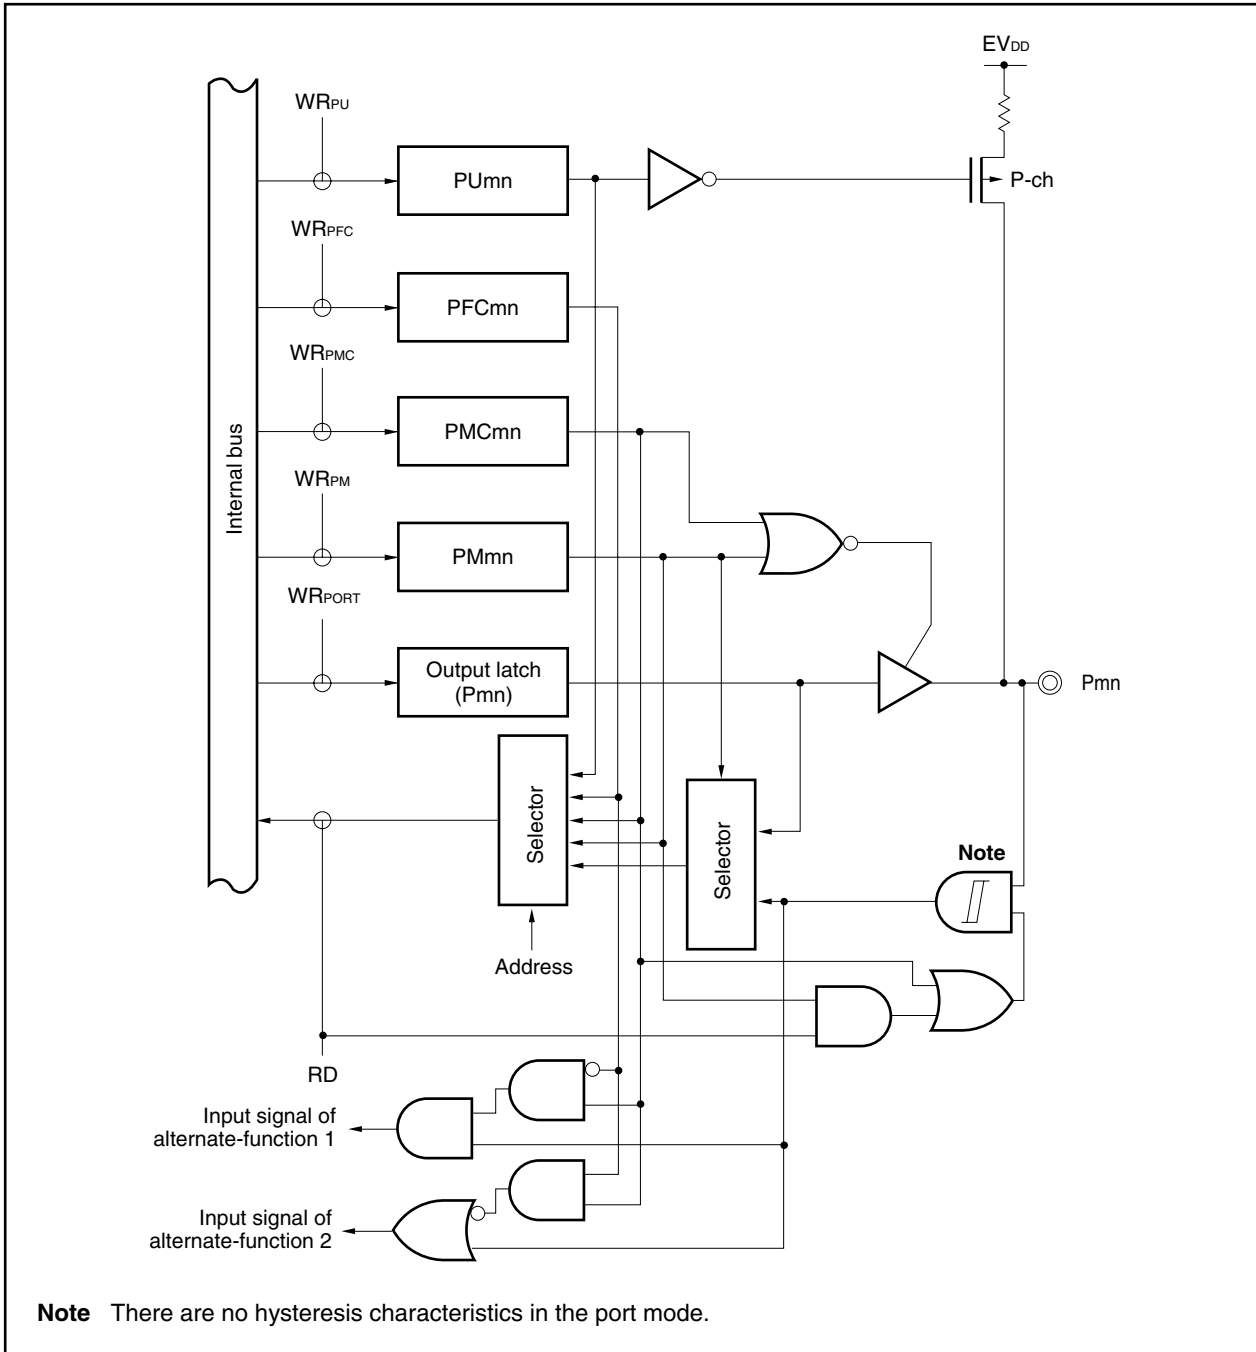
$EV_{DD}$

$WR_{PU}$

PUmn

P-ch

$WR_{PFC}$

PFCmn

$WR_{PMC}$

PMCmn

Internal bus

$WR_{PM}$

PMmn

$WR_{PORT}$

Output latch (Pmn)

Pmn

Selector

Selector

Note

Address

RD

Input signal of alternate-function 1

Input signal of alternate-function 2

**Note** There are no hysteresis characteristics in the port mode.